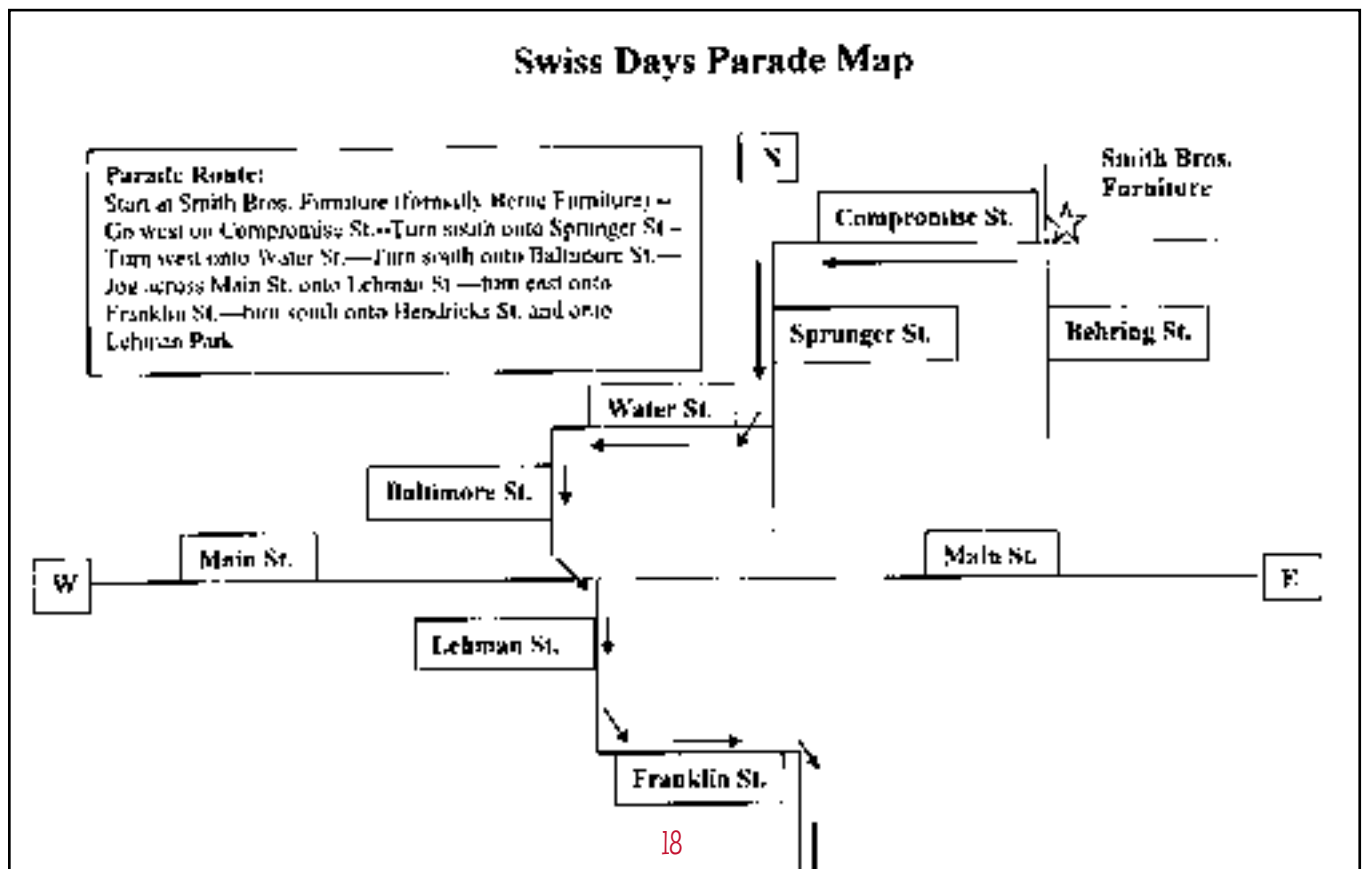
Swiss Days Parade Map

Parade Route:
Start at Smith Bros. Furniture (formally Berne Furniture) – Go west on Compromise St.--Turn south onto Sprunger St – Turn west onto Water St.—Turn south onto Baltimore St.—Jog across Main St. onto Lehman St —turn east onto Franklin St.—turn south onto Hendricks St. and onto Lehman Park

N

Smith Bros. Furniture

Compromise St.

Sprunger St.

Behring St.

Water St.

Baltimore St.

W

Main St.

Main St.

E

Lehman St.

Franklin St.

18